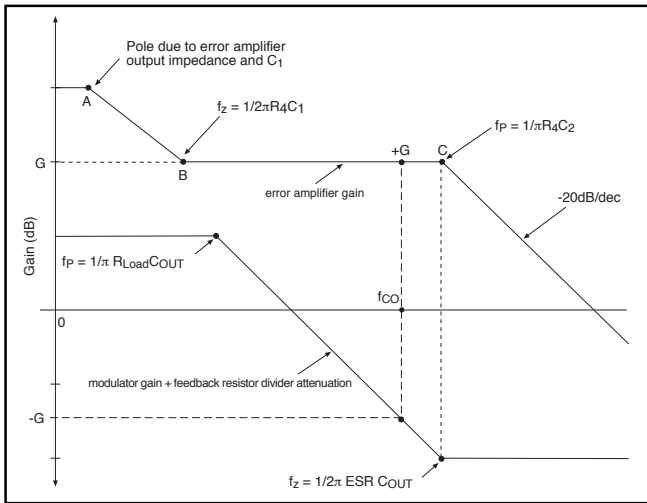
Pole due to error amplifier output impedance and $C_1$

A

$f_Z = 1/2\pi R_4C_1$

$f_P = 1/\pi R_4C_2$

G

B

+G

C

error amplifier gain

-20dB/dec

Gain (dB)

$f_P = 1/\pi\ R_{Load}C_{OUT}$

$f_{CO}$

0

modulator gain + feedback resistor divider attenuation

-G

$f_Z = 1/2\pi\ ESR\ C_{OUT}$